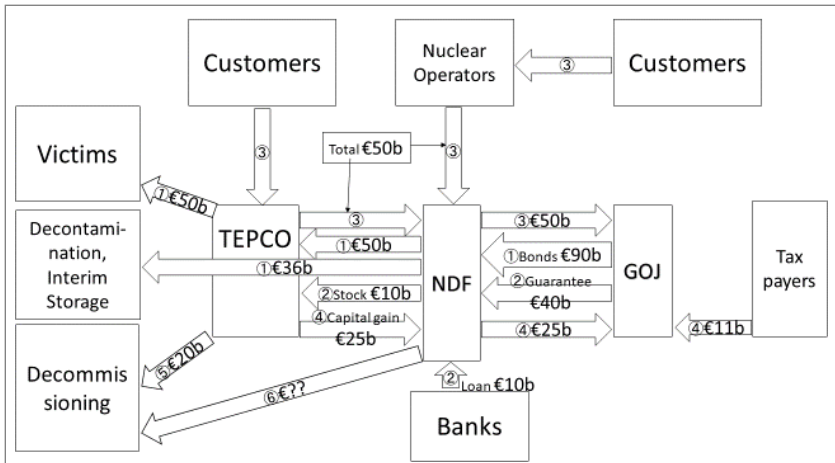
Customers

Nuclear Operators

③

Customers

Victims

③

Total €50b

③

①€50b

TEPCO

③

①€50b

NDF

③€50b

GOJ

Decontamination, Interim Storage

①€36b

①Bonds €90b

②Guarantee €40b

Tax payers

②Stock €10b

④Capital gain €25b

④€25b

④€11b

Decommissioning

⑤€20b

⑥€??

②Loan €10b

Banks